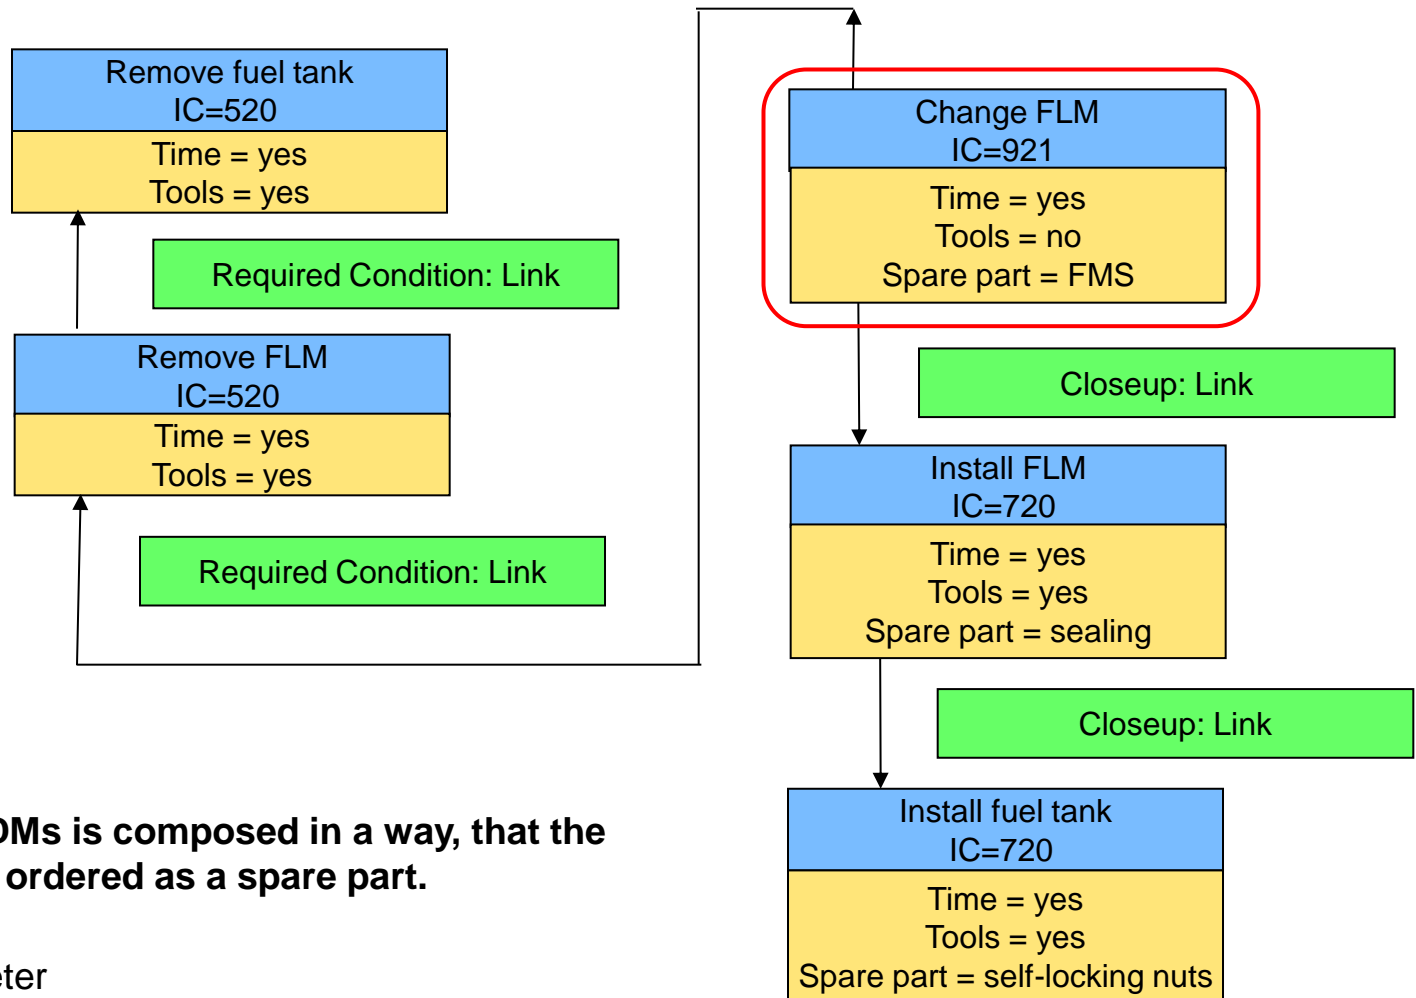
Remove fuel tank
IC=520
Time = yes
Tools = yes

Required Condition: Link

Remove FLM
IC=520
Time = yes
Tools = yes

Required Condition: Link

Change FLM
IC=921
Time = yes
Tools = no
Spare part = FMS

Closeup: Link

Install FLM
IC=720
Time = yes
Tools = yes
Spare part = sealing

Closeup: Link

Install fuel tank
IC=720
Time = yes
Tools = yes
Spare part = self-locking nuts

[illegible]Ms is composed in a way, that the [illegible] ordered as a spare part.

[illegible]ter